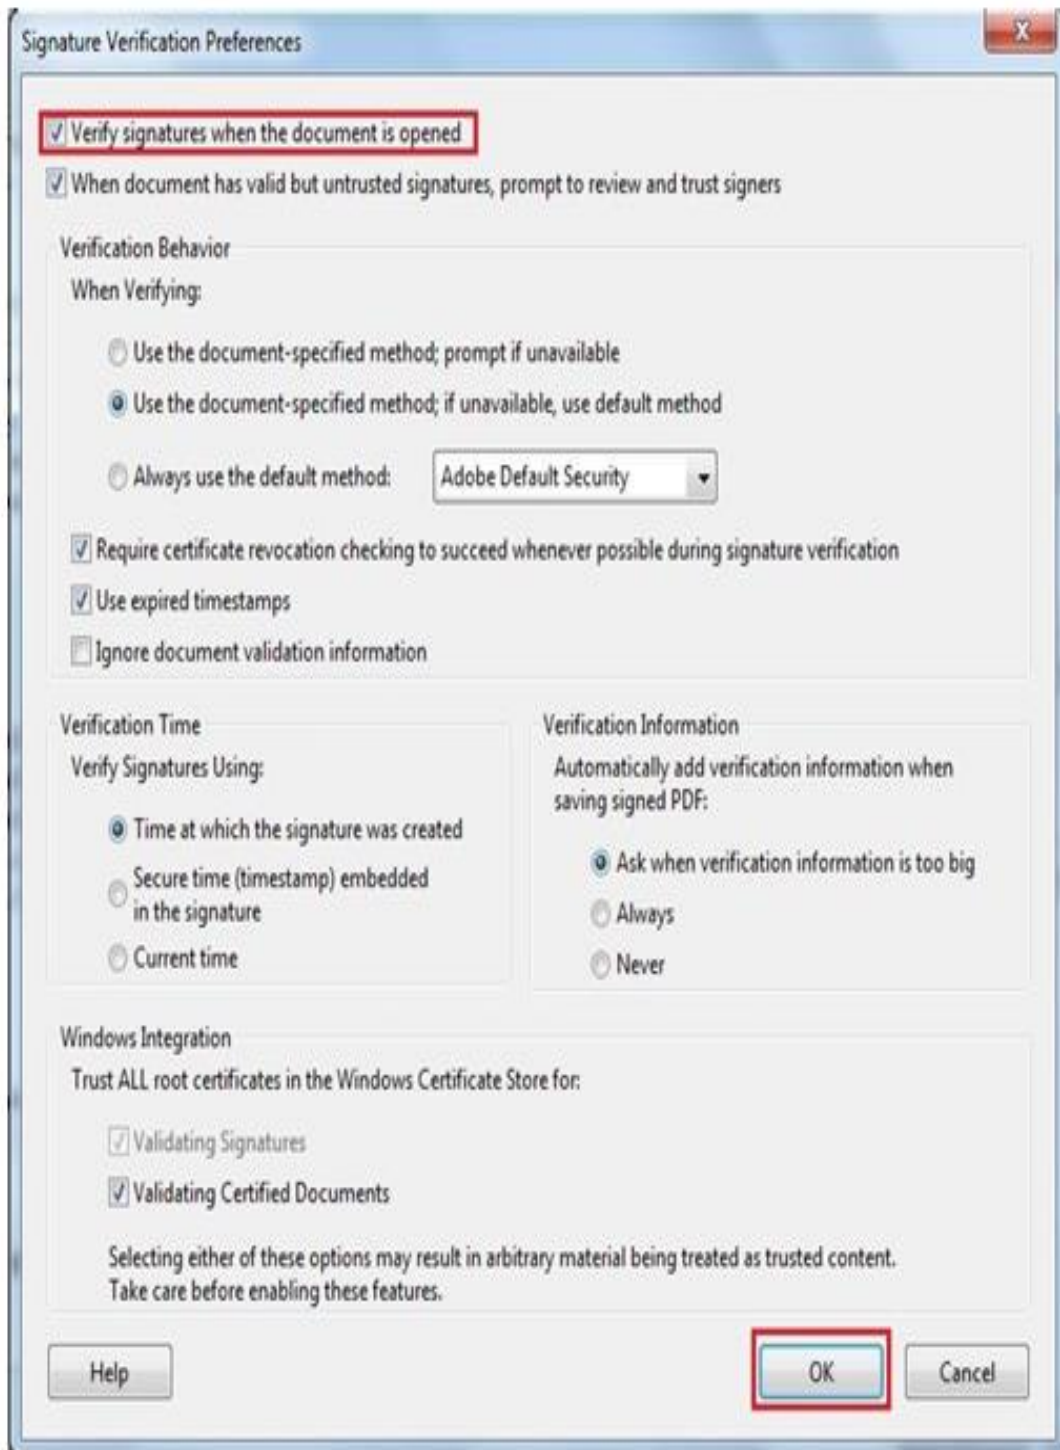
Signature Verification Preferences

x

Verify signatures when the document is opened

When document has valid but untrusted signatures, prompt to review and trust signers

Verification Behavior

When Verifying:

Use the document-specified method; prompt if unavailable

Use the document-specified method; if unavailable, use default method

Always use the default method:

Adobe Default Security

Require certificate revocation checking to succeed whenever possible during signature verification

Use expired timestamps

Ignore document validation information

Verification Time

Verify Signatures Using:

Time at which the signature was created

Secure time (timestamp) embedded in the signature

Current time

Verification Information

Automatically add verification information when saving signed PDF:

Ask when verification information is too big

Always

Never

Windows Integration

Trust ALL root certificates in the Windows Certificate Store for:

Validating Signatures

Validating Certified Documents

Selecting either of these options may result in arbitrary material being treated as trusted content. Take care before enabling these features.

Help

OK

Cancel